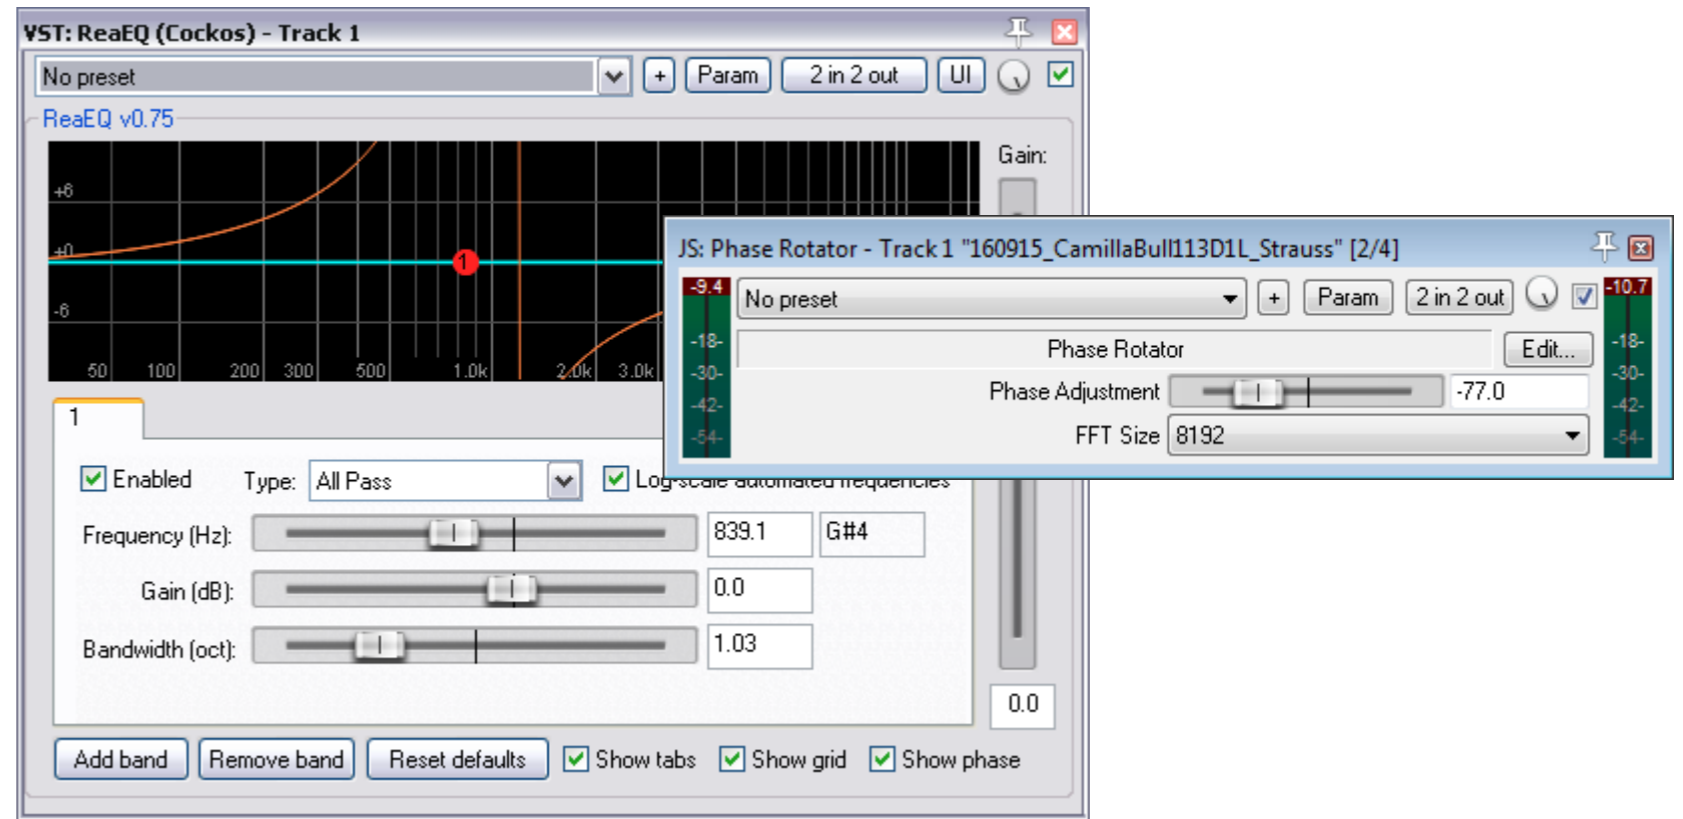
VST: ReaEQ (Cockos) - Track 1

No preset

+

Param

2 in 2 out

UI

ReaEQ v0.75

Gain:

+6

+0

-6

50

100

200

300

500

1.0k

2.0k

3.0k

1

1

Enabled

Type:

All Pass

Log-scale automated frequencies

Frequency (Hz):

839.1

G#4

Gain (dB):

0.0

Bandwidth (oct):

1.03

0.0

Add band

Remove band

Reset defaults

Show tabs

Show grid

Show phase

JS: Phase Rotator - Track 1 "160915_CamillaBull113D1L_Strauss" [2/4]

-9.4

No preset

+

Param

2 in 2 out

-10.7

-18-

-30-

-42-

-54-

Phase Rotator

Edit...

Phase Adjustment

-77.0

FFT Size

8192

-18-

-30-

-42-

-54-